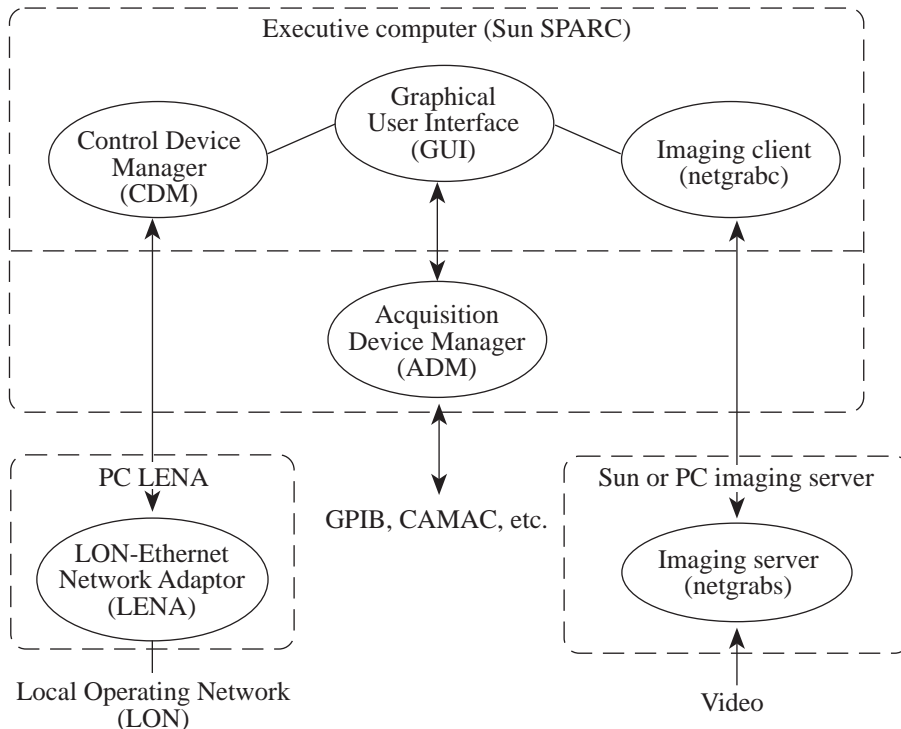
Executive computer (Sun SPARC)

Control Device Manager (CDM)

Graphical User Interface (GUI)

Imaging client (netgrabc)

Acquisition Device Manager (ADM)

PC LENA

LON-Ethernet Network Adaptor (LENA)

GPIB, CAMAC, etc.

Sun or PC imaging server

Imaging server (netgrabs)

Local Operating Network (LON)

Video